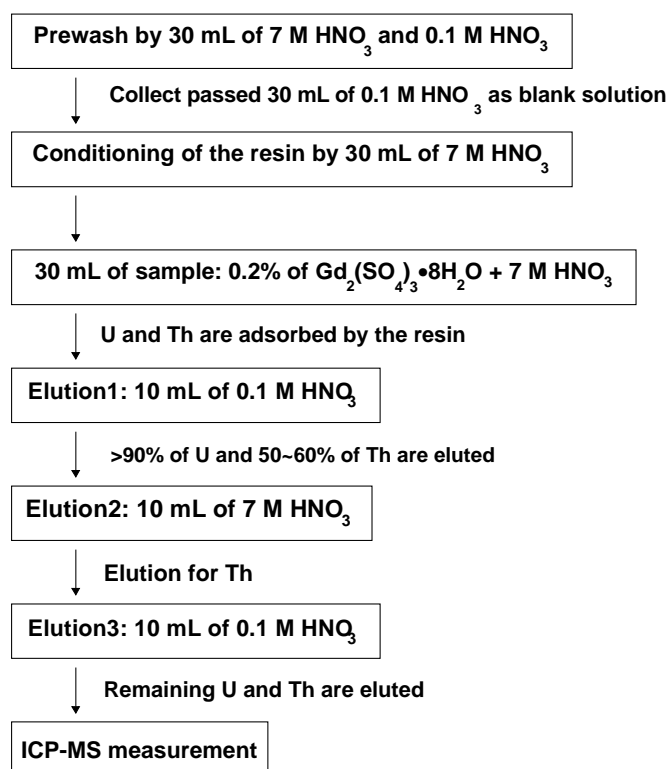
Prewash by 30 mL of 7 M $HNO_3$ and 0.1 M $HNO_3$

Collect passed 30 mL of 0.1 M $HNO_3$ as blank solution

Conditioning of the resin by 30 mL of 7 M $HNO_3$

30 mL of sample: 0.2% of $Gd_2(SO_4)_3 \bullet 8H_2O$ + 7 M $HNO_3$

U and Th are adsorbed by the resin

Elution1: 10 mL of 0.1 M $HNO_3$

>90% of U and 50~60% of Th are eluted

Elution2: 10 mL of 7 M $HNO_3$

Elution for Th

Elution3: 10 mL of 0.1 M $HNO_3$

Remaining U and Th are eluted

ICP-MS measurement